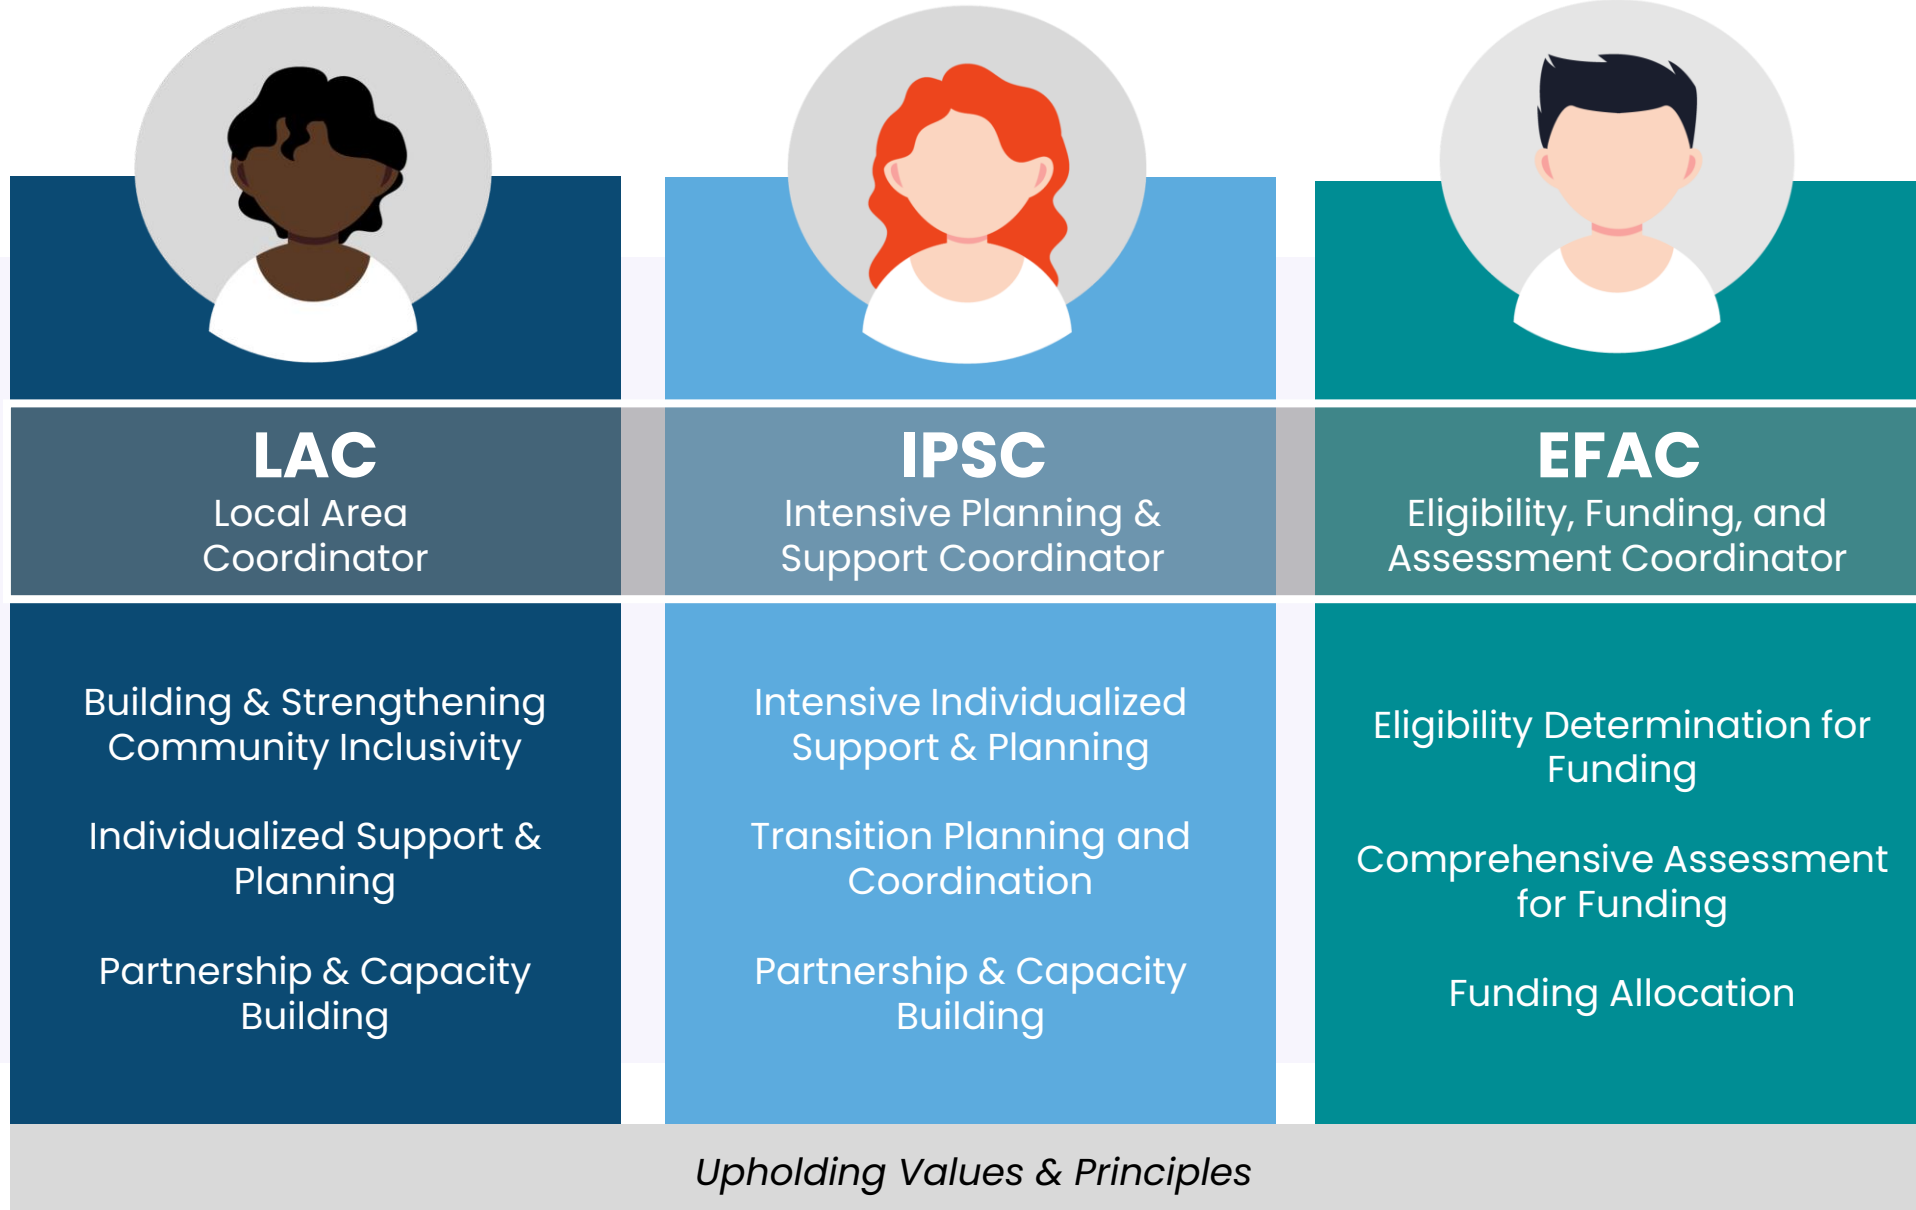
LAC
Local Area Coordinator

Building & Strengthening Community Inclusivity

Individualized Support & Planning

Partnership & Capacity Building

IPSC
Intensive Planning & Support Coordinator

Intensive Individualized Support & Planning

Transition Planning and Coordination

Partnership & Capacity Building

EFAC
Eligibility, Funding, and Assessment Coordinator

Eligibility Determination for Funding

Comprehensive Assessment for Funding

Funding Allocation

Upholding Values & Principles